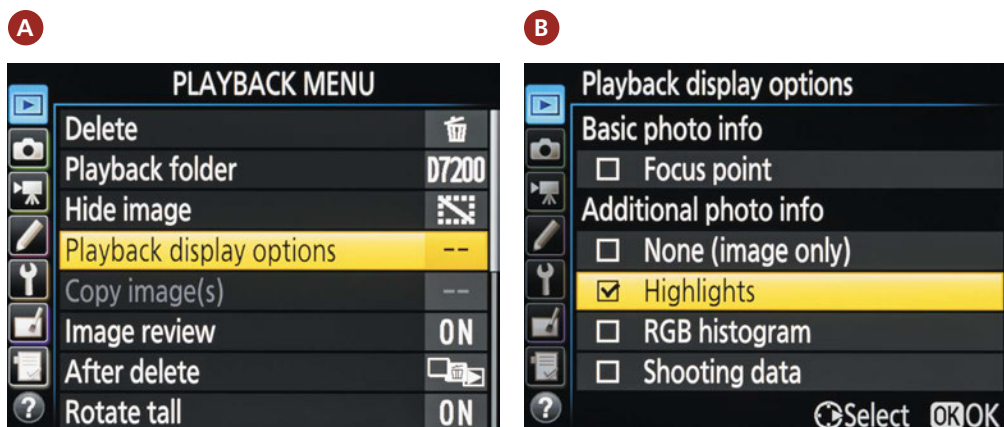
A

PLAYBACK MENU
Delete
Playback folder D7200
Hide image
Playback display options --
Copy image(s) --
Image review ON
After delete
Rotate tall ON
?

B

Playback display options
Basic photo info
☐ Focus point
Additional photo info
☐ None (image only)
☑ Highlights
☐ RGB histogram
☐ Shooting data
?
Select OK OK